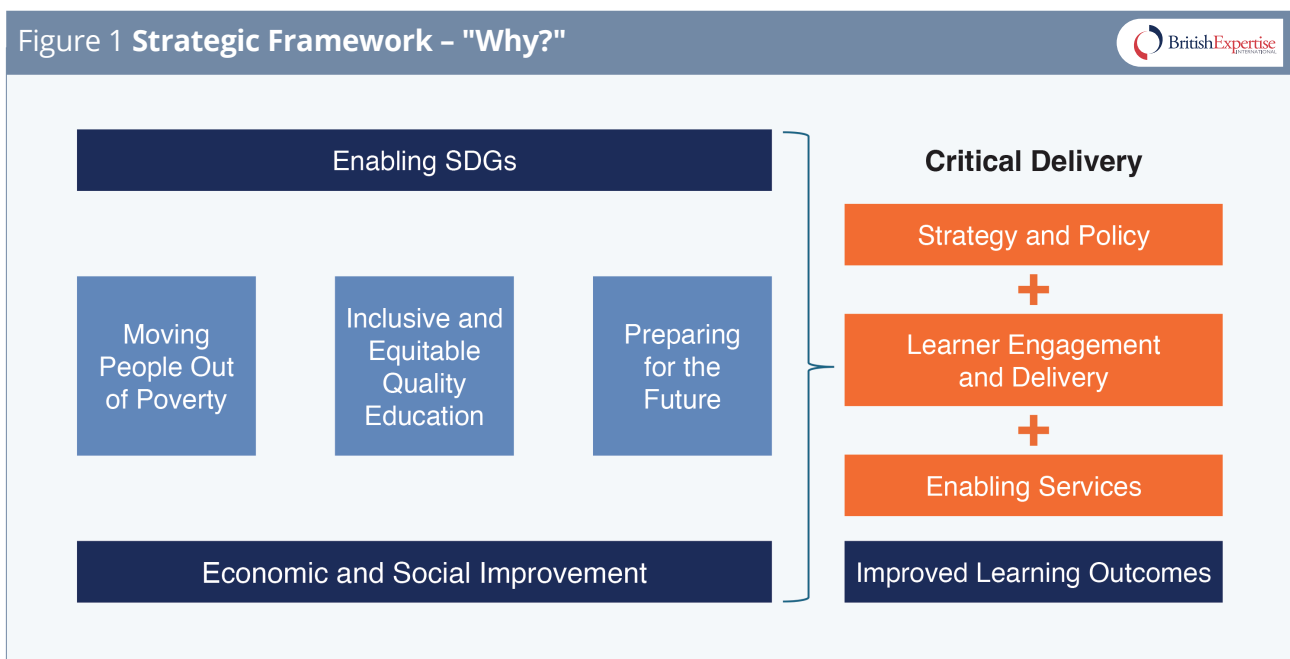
Figure 1 **Strategic Framework – "Why?"**

BritishExpertise INTERNATIONAL

Enabling SDGs

Moving People Out of Poverty

Inclusive and Equitable Quality Education

Preparing for the Future

Economic and Social Improvement

**Critical Delivery**

Strategy and Policy

+

Learner Engagement and Delivery

+

Enabling Services

Improved Learning Outcomes